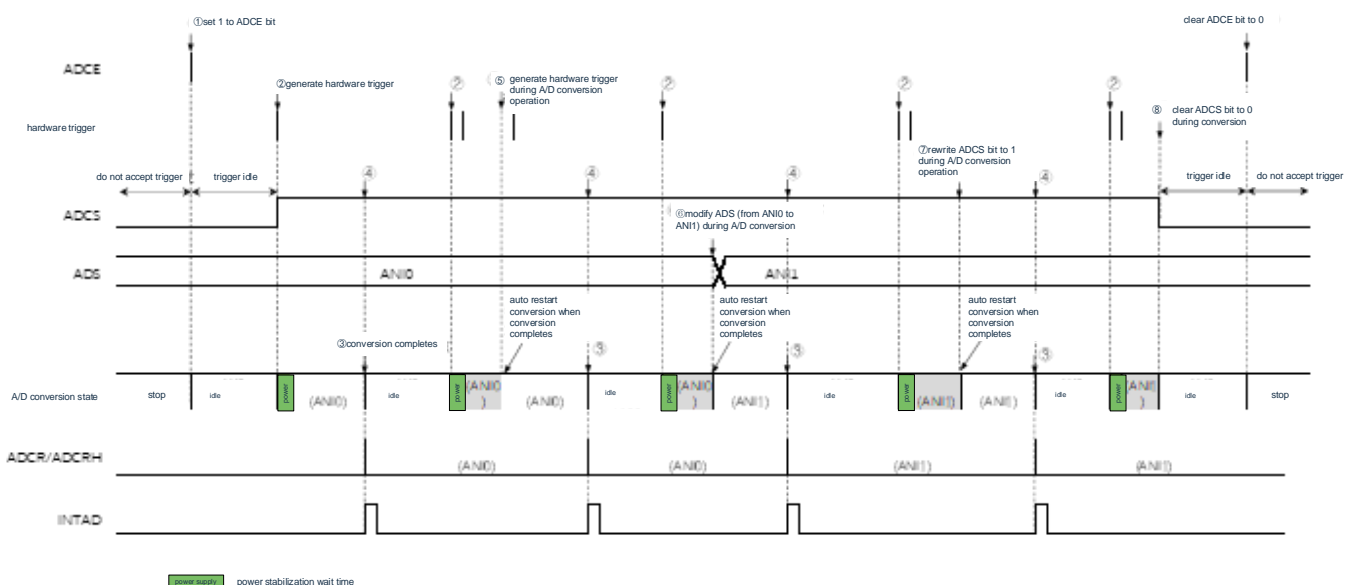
①set 1 to ADCE bit

clear ADCE bit to 0

ADCE

②generate hardware trigger

②

⑤ generate hardware trigger during A/D conversion operation

②

②

②

hardware trigger

⑧ clear ADCS bit to 0 during conversion

⑦rewrite ADCS bit to 1 during A/D conversion operation

do not accept trigger

trigger idle

④

④

④

④

trigger idle

do not accept trigger

ADCS

⑥modify ADS (from ANI0 to ANI1) during A/D conversion

ADS

ANI0

ANI1

auto restart conversion when conversion completes

auto restart conversion when conversion completes

auto restart conversion when conversion completes

③conversion completes

③

③

③

A/D conversion state

stop

idle

power

(ANI0)

idle

power

(ANI0)

(ANI0)

idle

power

(ANI0)

(ANI1)

idle

power

(ANI1)

(ANI1)

idle

power

(ANI1)

idle

stop

ADCR/ADCRH

(ANI0)

(ANI0)

(ANI1)

(ANI1)

INTAD

power supply

power stabilization wait time